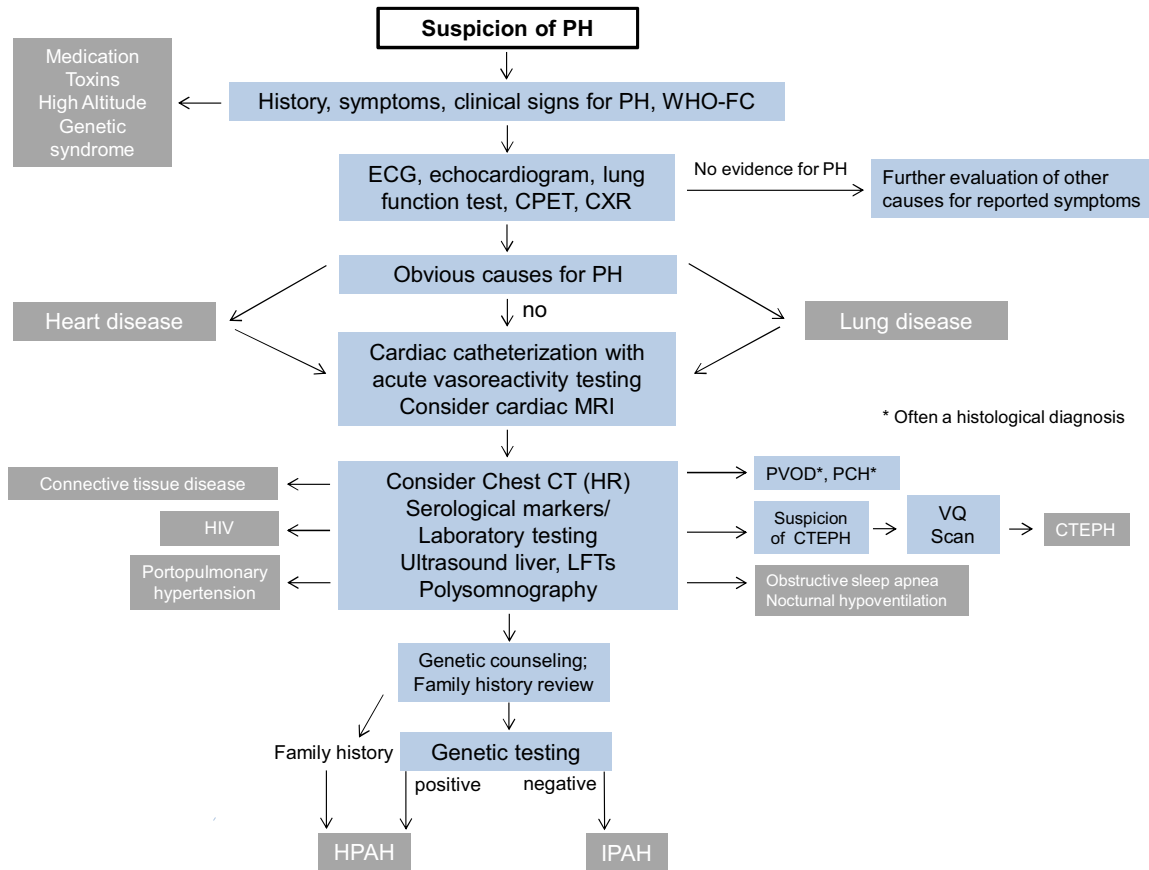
Suspicion of PH

Medication
Toxins
High Altitude
Genetic syndrome

History, symptoms, clinical signs for PH, WHO-FC

ECG, echocardiogram, lung function test, CPET, CXR

No evidence for PH

Further evaluation of other causes for reported symptoms

Obvious causes for PH

no

Heart disease

Lung disease

Cardiac catheterization with acute vasoreactivity testing
Consider cardiac MRI

* Often a histological diagnosis

Connective tissue disease

HIV

Portopulmonary hypertension

Consider Chest CT (HR)
Serological markers/
Laboratory testing
Ultrasound liver, LFTs
Polysomnography

PVOD*, PCH*

Suspicion of CTEPH

VQ Scan

CTEPH

Obstructive sleep apnea
Nocturnal hypoventilation

Genetic counseling;
Family history review

Family history

Genetic testing

positive

negative

HPAH

IPAH